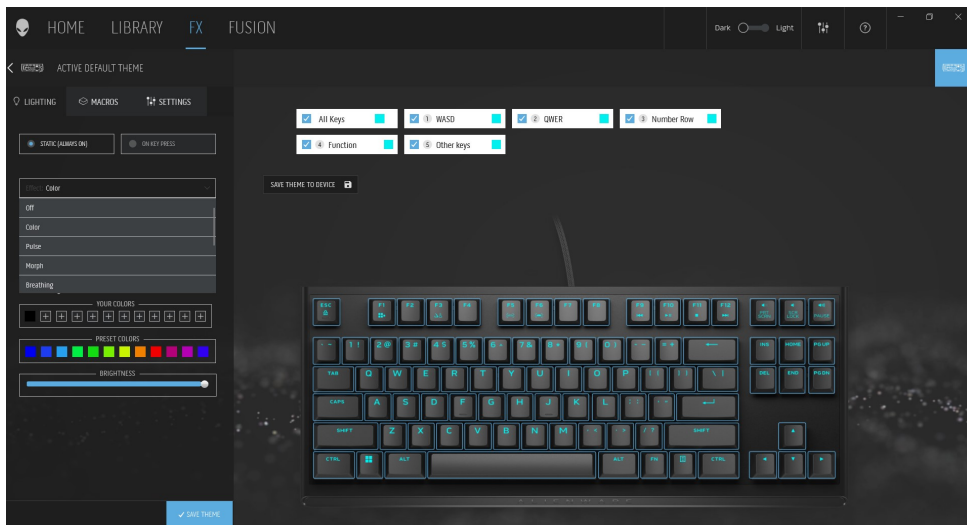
HOME LIBRARY FX FUSION

Dark Light

ACTIVE DEFAULT THEME

LIGHTING MACROS SETTINGS

STATIC (ALWAYS ON)
ON KEY PRESS

Effect: Color
Off
Color
Pulse
Morph
Breathing

YOUR COLORS

PRESET COLORS

BRIGHTNESS

SAVE THEME

All Keys
1 WASD
2 QWER
3 Number Row
4 Function
5 Other keys

SAVE THEME TO DEVICE

ESC F1 F2 F3 F4 F5 F6 F7 F8 F9 F10 F11 F12
TAB Q W E R T Y U I O P
CAPS A S D F G H J K L
SHIFT Z X C V B N M SHIFT
CTRL ALT ALT FN CTRL
INS HOME PG UP
DEL END PG DN